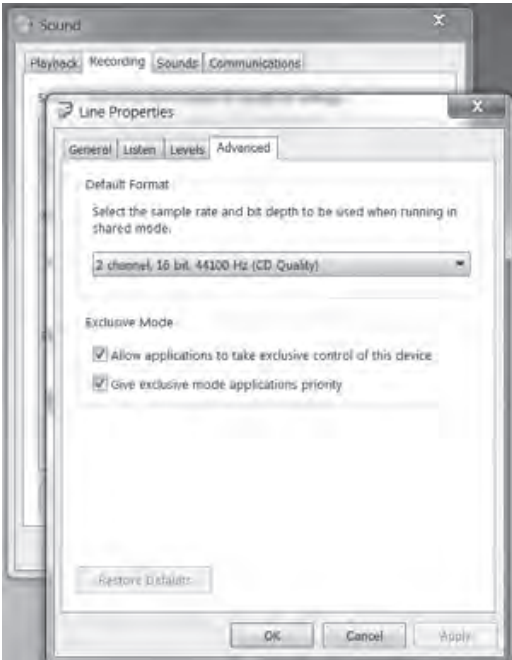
Sound

Playback Recording Sounds Communications

Line Properties

General Listen Levels Advanced

Default Format

Select the sample rate and bit depth to be used when running in shared mode.

2 channel, 16 bit, 44100 Hz (CD Quality)

Exclusive Mode

Allow applications to take exclusive control of this device

Give exclusive mode applications priority

Restore Defaults

OK Cancel Apply